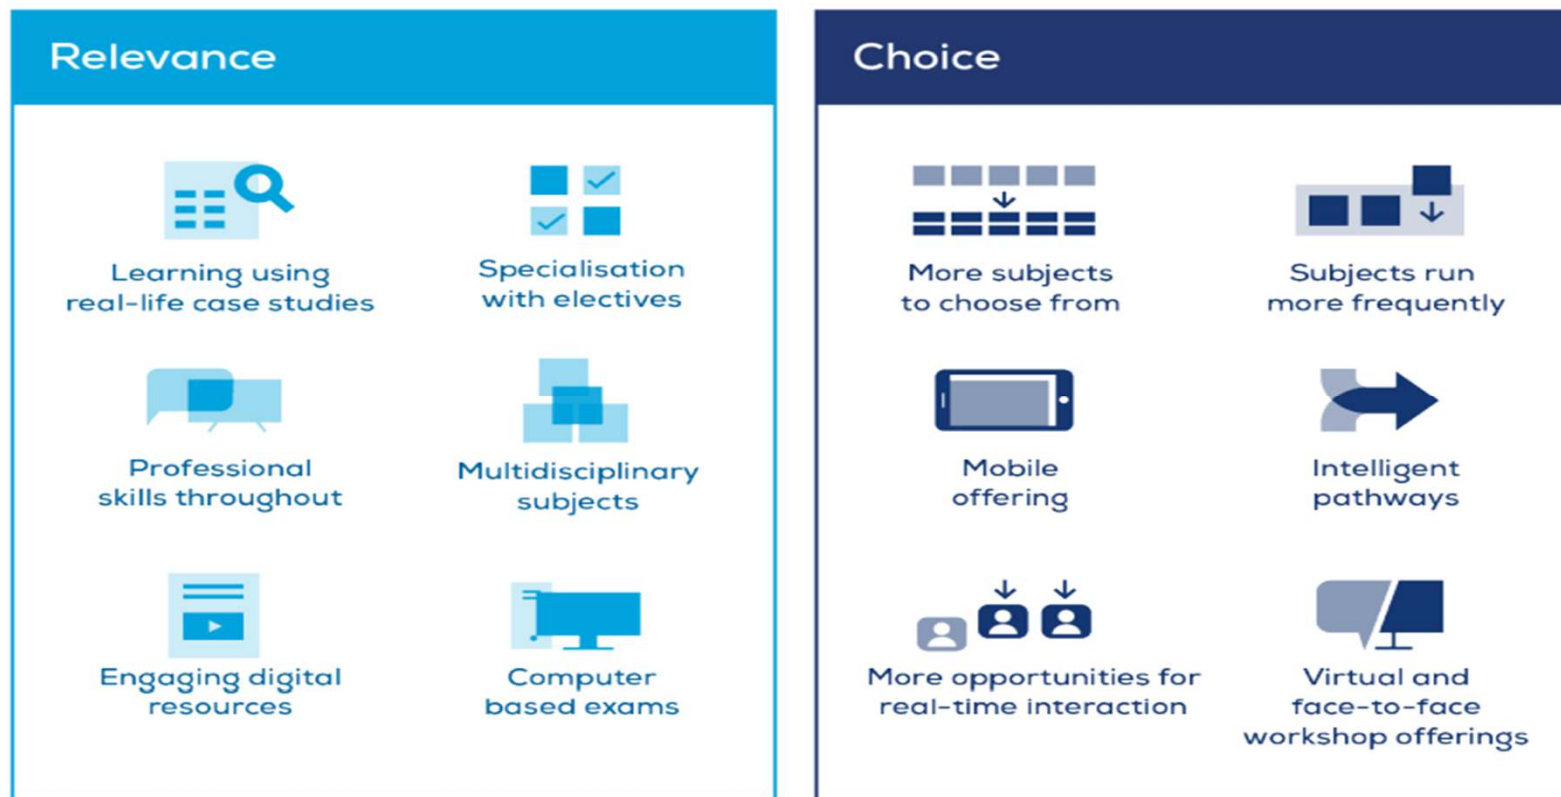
Relevance

Learning using real-life case studies

Specialisation with electives

Professional skills throughout

Multidisciplinary subjects

Engaging digital resources

Computer based exams

Choice

More subjects to choose from

Subjects run more frequently

Mobile offering

Intelligent pathways

More opportunities for real-time interaction

Virtual and face-to-face workshop offerings